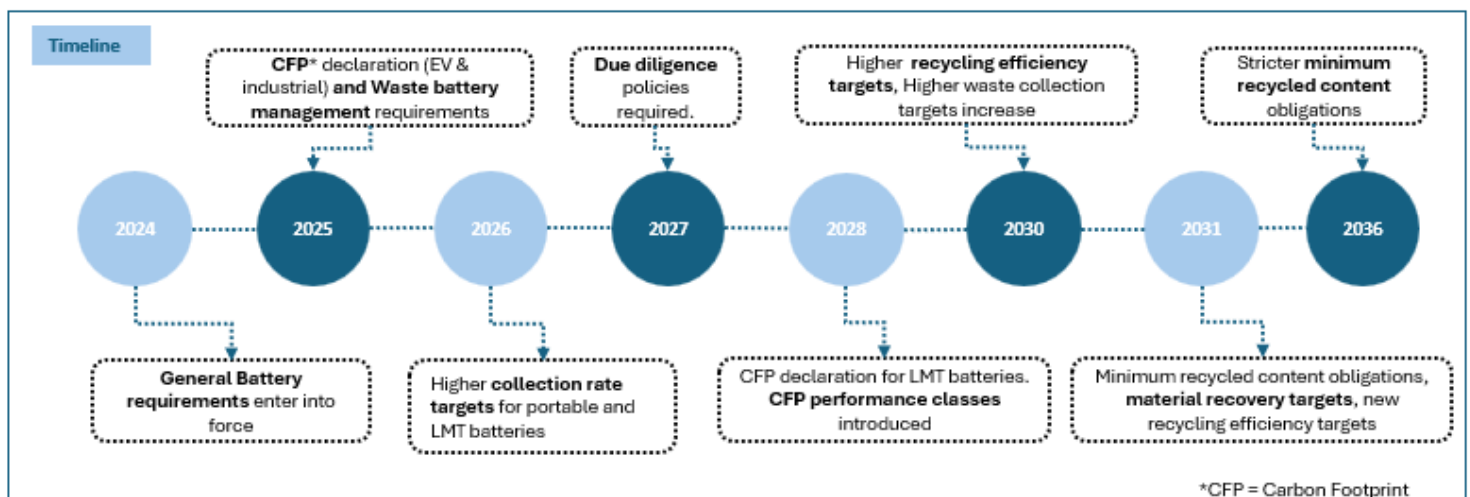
Timeline

CFP* declaration (EV & industrial) and Waste battery management requirements

Due diligence policies required.

Higher recycling efficiency targets, Higher waste collection targets increase

Stricter minimum recycled content obligations

2024

2025

2026

2027

2028

2030

2031

2036

General Battery requirements enter into force

Higher collection rate targets for portable and LMT batteries

CFP declaration for LMT batteries. CFP performance classes introduced

Minimum recycled content obligations, material recovery targets, new recycling efficiency targets

*CFP = Carbon Footprint